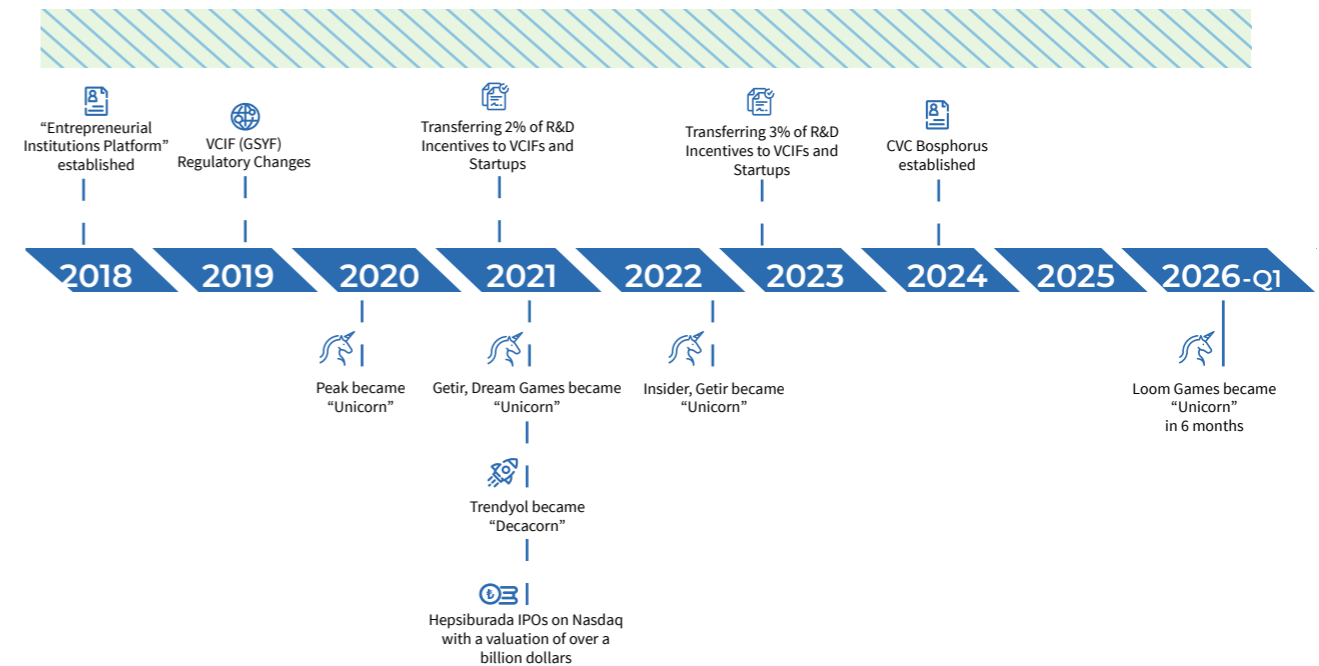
“Entrepreneurial Institutions Platform” established

VCIF (GSYF) Regulatory Changes

Transferring 2% of R&D Incentives to VCIFs and Startups

Transferring 3% of R&D Incentives to VCIFs and Startups

CVC Bosphorus established

2018

2019

2020

2021

2022

2023

2024

2025

2026-Q1

Peak became “Unicorn”

Getir, Dream Games became “Unicorn”

Insider, Getir became “Unicorn”

Loom Games became “Unicorn” in 6 months

Trendyol became “Decacorn”

Hepsiburada IPOs on Nasdaq with a valuation of over a billion dollars